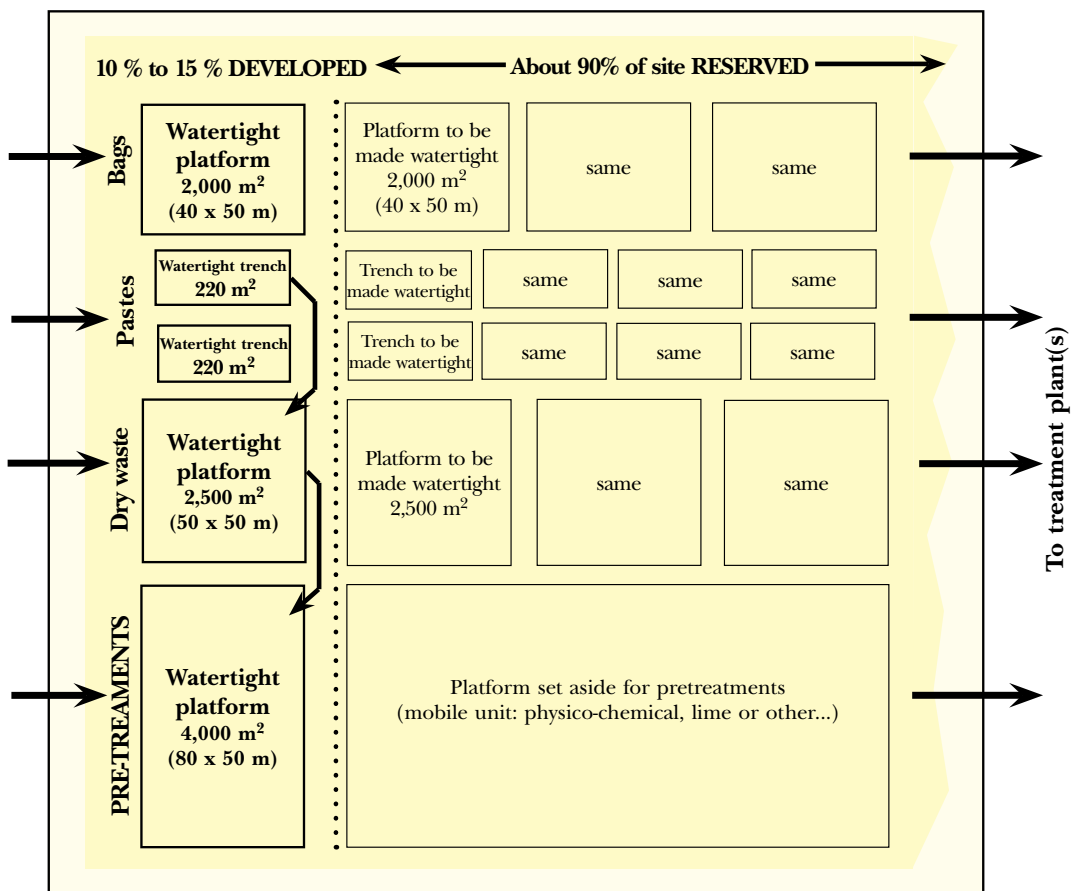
10 % to 15 % DEVELOPED

About 90% of site RESERVED

Bags

Watertight platform $2,000 \text{ m}^2$ (40 x 50 m)

Platform to be made watertight $2,000 \text{ m}^2$ (40 x 50 m)

same

same

Pastes

Watertight trench $220 \text{ m}^2$

Trench to be made watertight

same

same

same

Watertight trench $220 \text{ m}^2$

Trench to be made watertight

same

same

same

Dry waste

Watertight platform $2,500 \text{ m}^2$ (50 x 50 m)

Platform to be made watertight $2,500 \text{ m}^2$

same

same

PRE-TREAMENTS

Watertight platform $4,000 \text{ m}^2$ (80 x 50 m)

Platform set aside for pretreatments (mobile unit: physico-chemical, lime or other...)

To treatment plant(s)